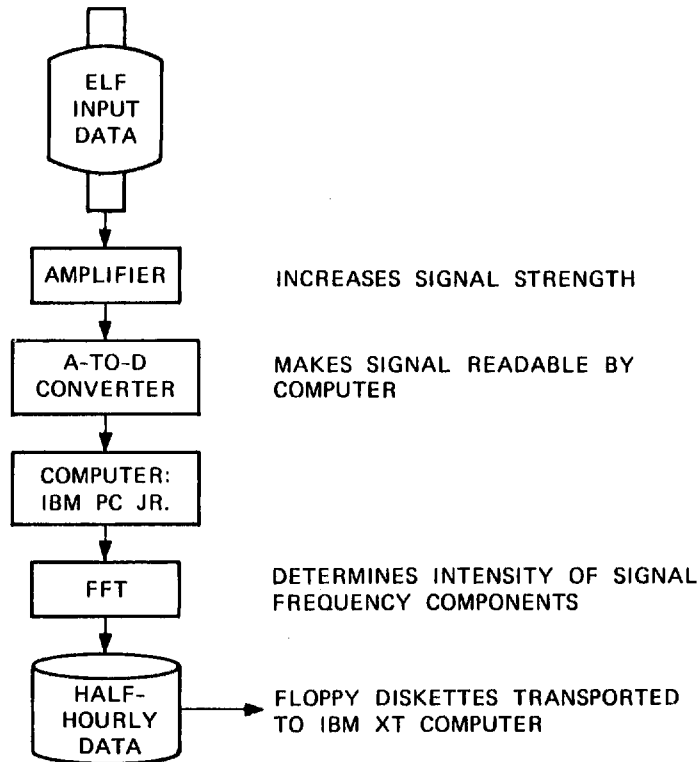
ELF INPUT DATA

AMPLIFIER

INCREASES SIGNAL STRENGTH

A-TO-D CONVERTER

MAKES SIGNAL READABLE BY COMPUTER

COMPUTER: IBM PC JR.

FFT

DETERMINES INTENSITY OF SIGNAL FREQUENCY COMPONENTS

HALF-HOURLY DATA

FLOPPY DISKETTES TRANSPORTED TO IBM XT COMPUTER